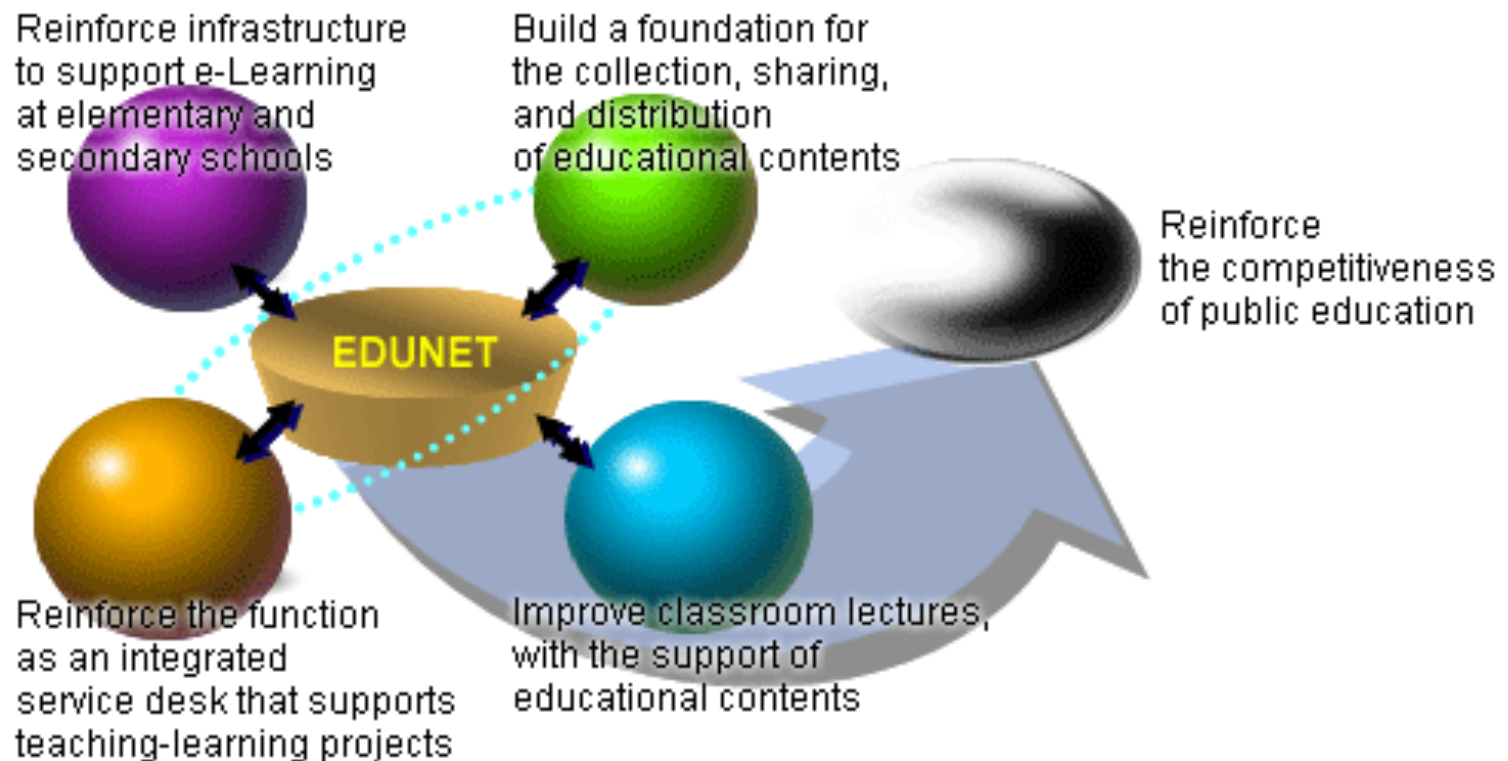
Reinforce infrastructure to support e-Learning at elementary and secondary schools

Build a foundation for the collection, sharing, and distribution of educational contents

Reinforce the competitiveness of public education

EDUNET

Reinforce the function as an integrated service desk that supports teaching-learning projects

Improve classroom lectures, with the support of educational contents